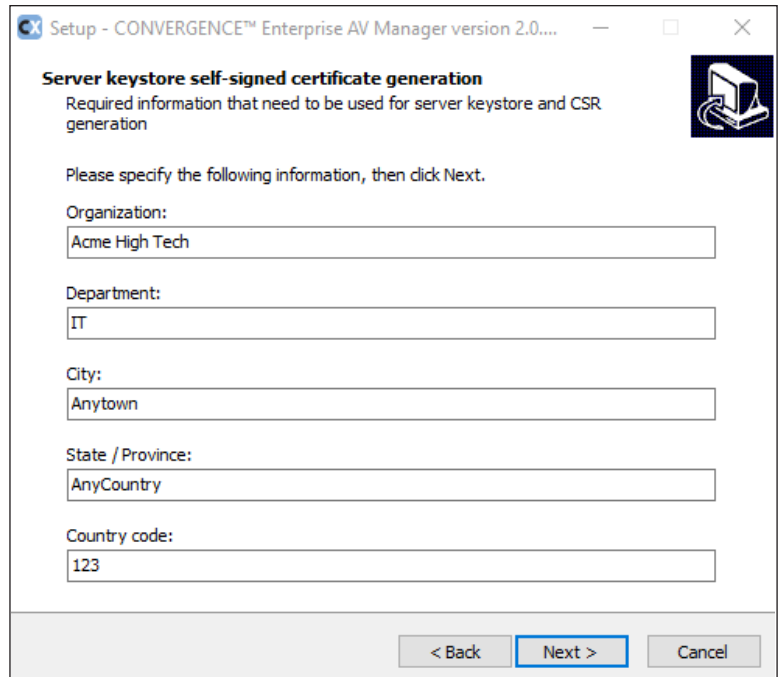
CX Setup - CONVERGENCE™ Enterprise AV Manager version 2.0....

Server keystore self-signed certificate generation
Required information that need to be used for server keystore and CSR generation

Please specify the following information, then click Next.

Organization:
Acme High Tech

Department:
IT

City:
Anytown

State / Province:
AnyCountry

Country code:
123

< Back
Next >
Cancel